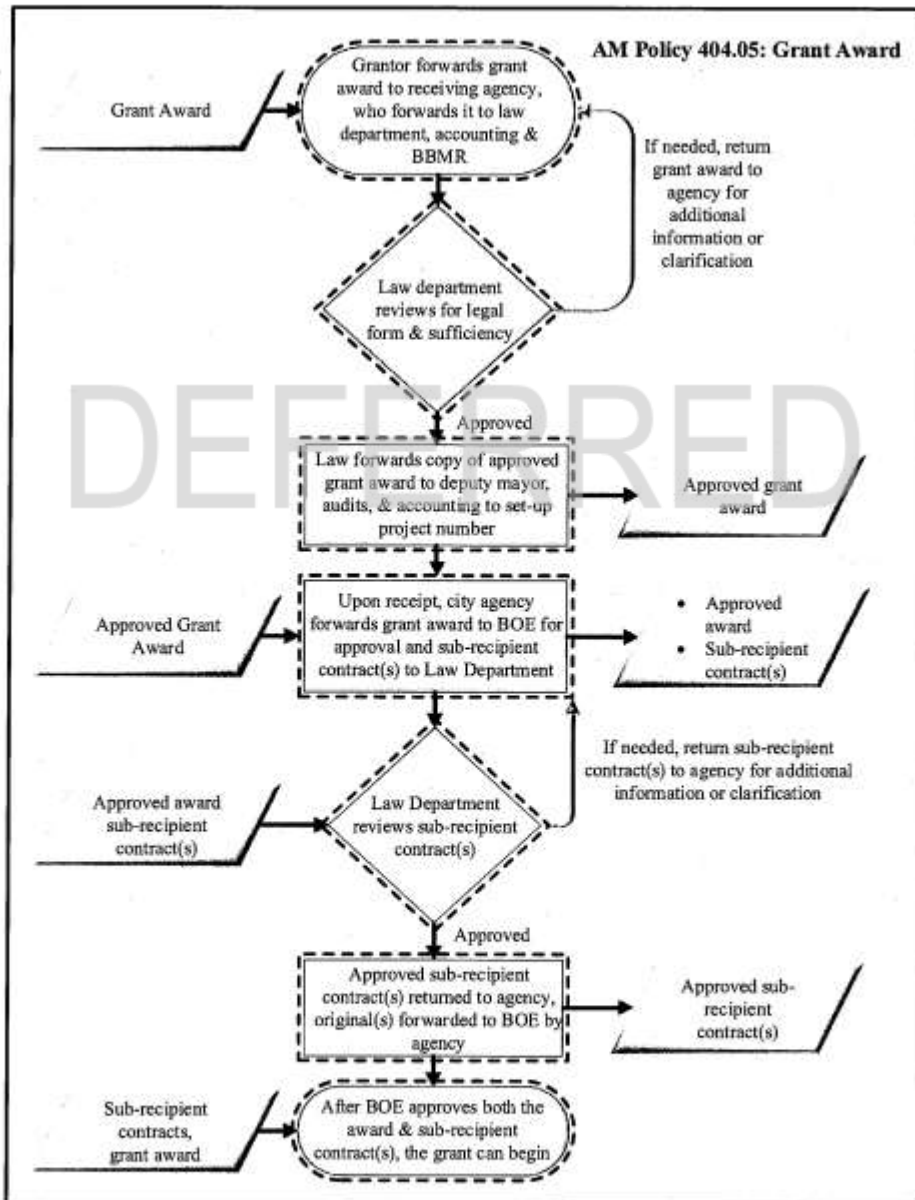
AM Policy 404.05: Grant Award

Grant Award

Grantor forwards grant award to receiving agency, who forwards it to law department, accounting & BBMR

If needed, return grant award to agency for additional information or clarification

Law department reviews for legal form & sufficiency

DEFERRED

Approved

Law forwards copy of approved grant award to deputy mayor, audits, & accounting to set-up project number

Approved grant award

Approved Grant Award

Upon receipt, city agency forwards grant award to BOE for approval and sub-recipient contract(s) to Law Department

• Approved award
• Sub-recipient contract(s)

If needed, return sub-recipient contract(s) to agency for additional information or clarification

Approved award sub-recipient contract(s)

Law Department reviews sub-recipient contract(s)

Approved

Approved sub-recipient contract(s) returned to agency, original(s) forwarded to BOE by agency

Approved sub-recipient contract(s)

Sub-recipient contracts, grant award

After BOE approves both the award & sub-recipient contract(s), the grant can begin